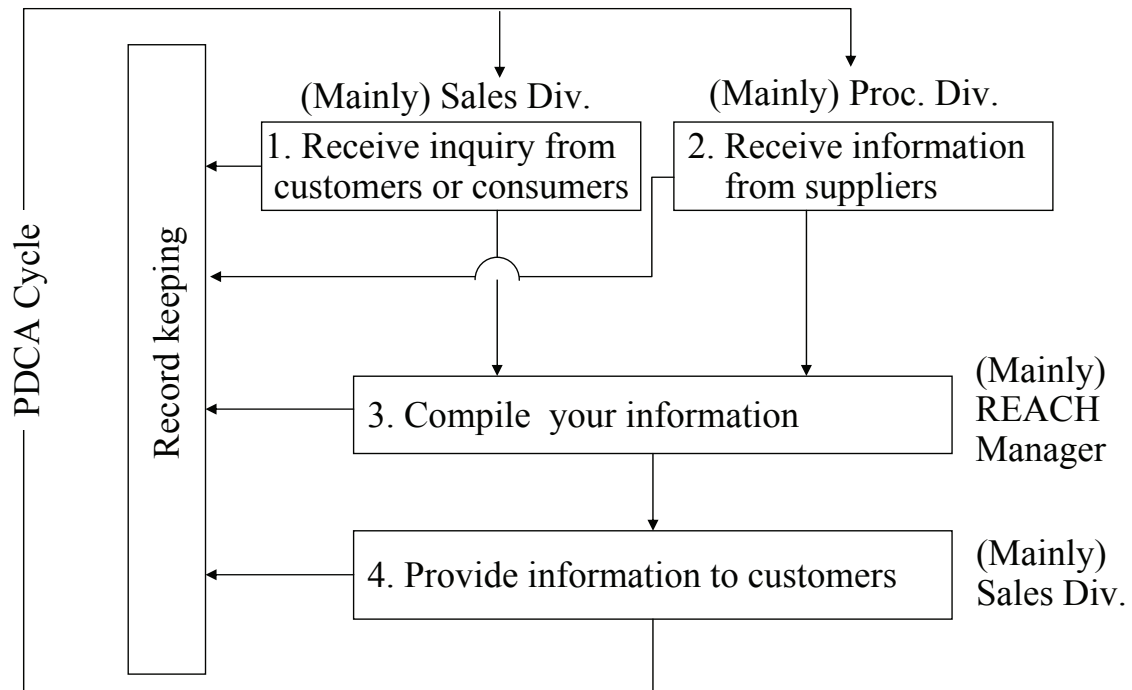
PDCA Cycle

Record keeping

(Mainly) Sales Div.

1. Receive inquiry from customers or consumers

(Mainly) Proc. Div.

2. Receive information from suppliers

3. Compile your information

(Mainly) REACH Manager

4. Provide information to customers

(Mainly) Sales Div.